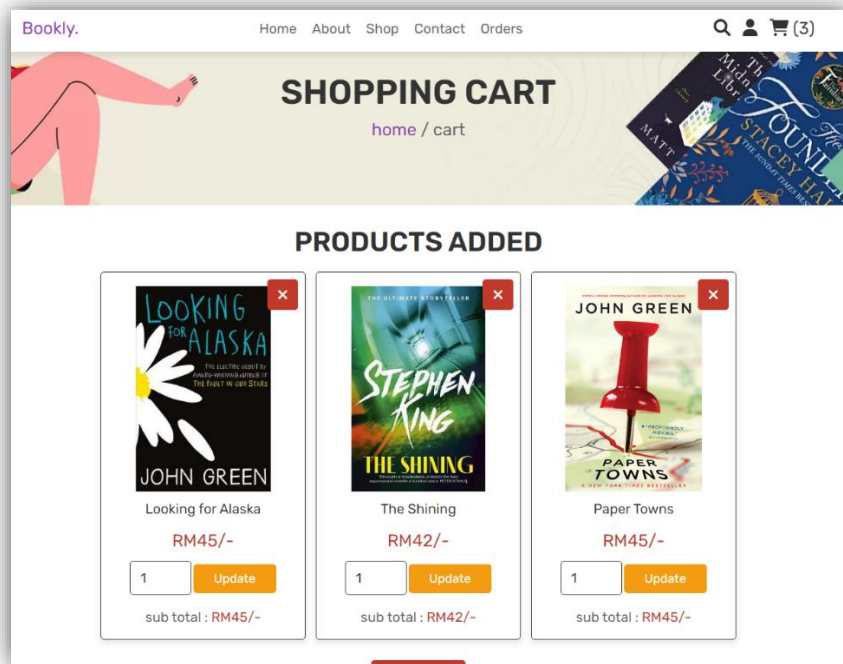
Bookly.

Home About Shop Contact Orders

(3)

SHOPPING CART

home / cart

PRODUCTS ADDED

×

LOOKING FOR ALASKA

THE ELECTRIC DEBUT BY AWARD-WINNING AUTHOR OF THE FAULT IN OUR STARS

JOHN GREEN

Looking for Alaska

RM45/-

1 Update

sub total : RM45/-

×

THE ULTIMATE STORYTELLER

STEPHEN KING

THE SHINING

The Shining

RM42/-

1 Update

sub total : RM42/-

×

JOHN GREEN

PAPER TOWNS

A NEW YORK TIMES BESTSELLER

Paper Towns

RM45/-

1 Update

sub total : RM45/-